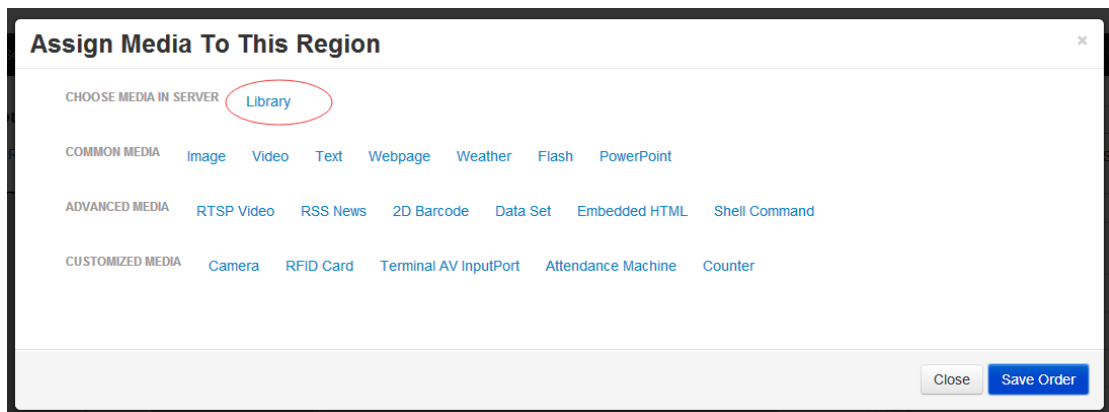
Assign Media To This Region

×

CHOOSE MEDIA IN SERVER Library

COMMON MEDIA Image Video Text Webpage Weather Flash PowerPoint

ADVANCED MEDIA RTSP Video RSS News 2D Barcode Data Set Embedded HTML Shell Command

CUSTOMIZED MEDIA Camera RFID Card Terminal AV InputPort Attendance Machine Counter

Close Save Order